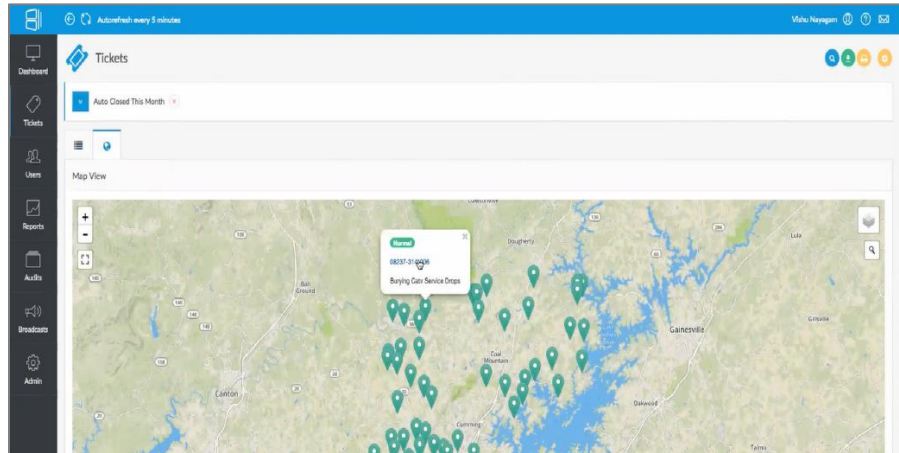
Autorefresh every 5 minutes

Vishu Nayagam

Dashboard

Tickets

Users

Reports

Audits

Broadcasts

Admin

Tickets

Auto Closed This Month ×

Map View

+
-

Normal
08237-31-0406
Burying Catv Service Drops

Dougherty

Ball Ground

Gainesville

Lula

Canton

Coal Mountain

Cumming

Oakwood